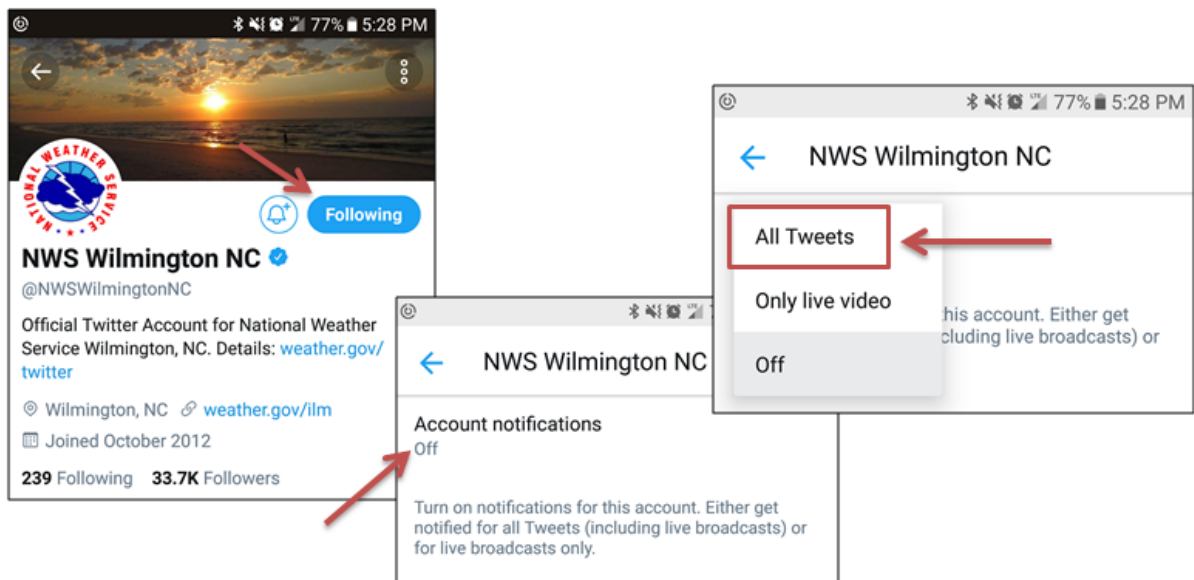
77% 5:28 PM

NATIONAL WEATHER SERVICE

Following

NWS Wilmington NC

@NWSWilmingtonNC

Official Twitter Account for National Weather Service Wilmington, NC. Details: weather.gov/twitter

Wilmington, NC weather.gov/ilm

Joined October 2012

239 Following 33.7K Followers

NWS Wilmington NC

Account notifications

Off

Turn on notifications for this account. Either get notified for all Tweets (including live broadcasts) or for live broadcasts only.

77% 5:28 PM

NWS Wilmington NC

All Tweets

Only live video

Off

this account. Either get including live broadcasts) or